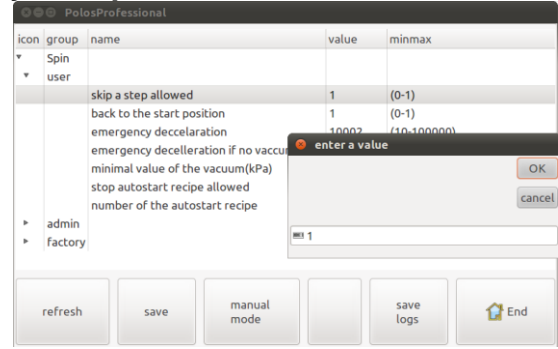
PolosProfessional

| icon | group | name | value | minmax |
|---|---|---|---|---|
| ▾ | Spin | | | |
| ▾ | user | | | |
| | | skip a step allowed | 1 | (0-1) |
| | | back to the start position | 1 | (0-1) |
| | | emergency deccelaration | 10002 | (10-100000) |
| | | emergency decelleration if no vaccu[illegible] | | |
| | | minimal value of the vacuum(kPa) | | |
| | | stop autostart recipe allowed | | |
| | | number of the autostart recipe | | |
| ▸ | admin | | | |
| ▸ | factory | | | |

enter a value

OK

cancel

1

refresh

save

manual mode

save logs

End